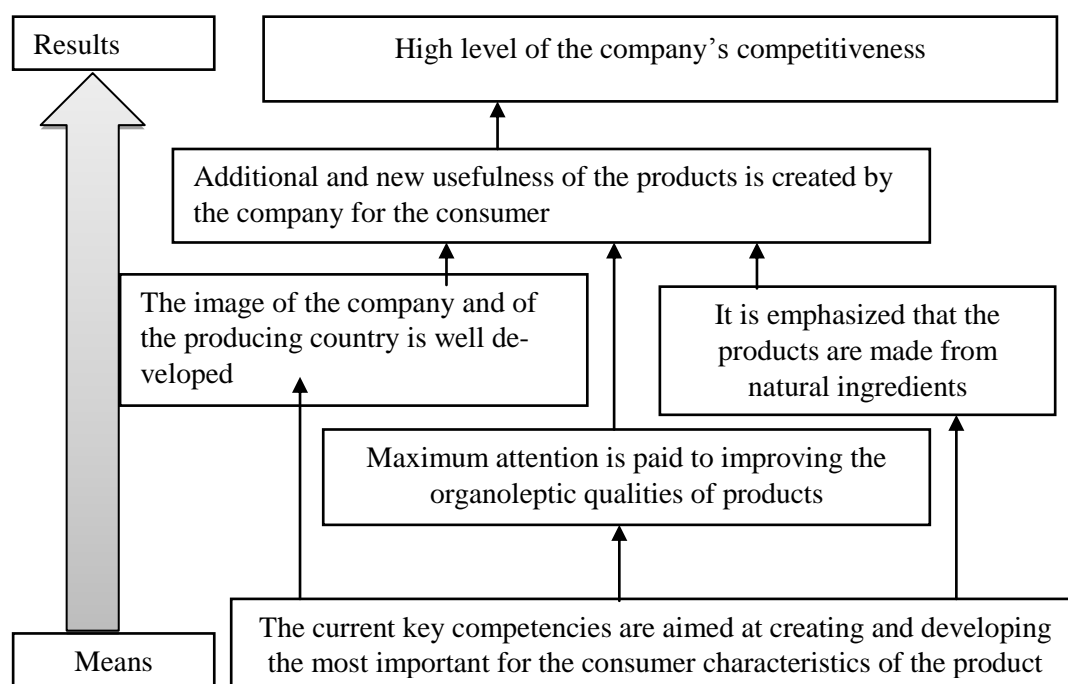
Results

High level of the company’s competitiveness

Additional and new usefulness of the products is created by the company for the consumer

The image of the company and of the producing country is well developed

It is emphasized that the products are made from natural ingredients

Maximum attention is paid to improving the organoleptic qualities of products

Means

The current key competencies are aimed at creating and developing the most important for the consumer characteristics of the product